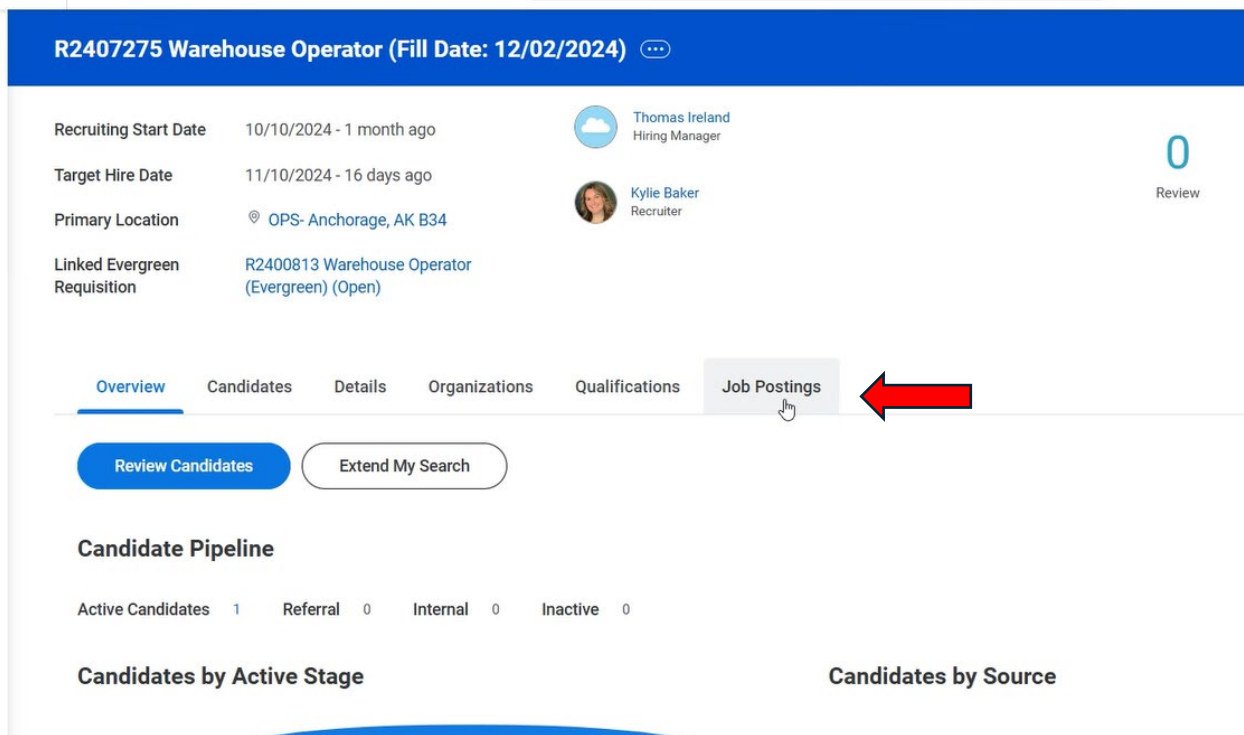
R2407275 Warehouse Operator (Fill Date: 12/02/2024)

| | |
|---|---|
| Recruiting Start Date | 10/10/2024 - 1 month ago |
| Target Hire Date | 11/10/2024 - 16 days ago |
| Primary Location | OPS- Anchorage, AK B34 |
| Linked Evergreen Requisition | R2400813 Warehouse Operator (Evergreen) (Open) |

Thomas Ireland
Hiring Manager

Kylie Baker
Recruiter

0
Review

Overview Candidates Details Organizations Qualifications Job Postings

Review Candidates Extend My Search

Candidate Pipeline

Active Candidates 1 Referral 0 Internal 0 Inactive 0

Candidates by Active Stage

Candidates by Source